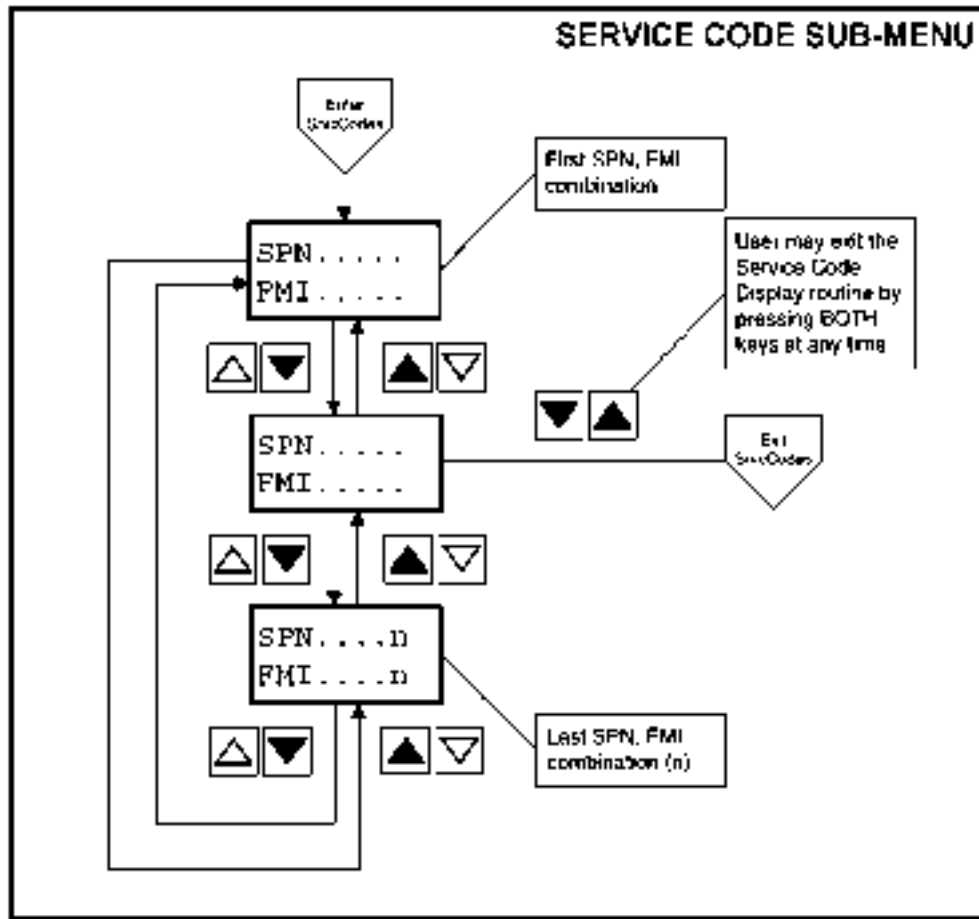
SERVICE CODE SUB-MENU

Enter SvcCodes

First SPN, FMI combination

SPN.....
FMI.....

User may exit the Service Code Display routine by pressing BOTH keys at any time

SPN.....
FMI.....

Exit SvcCodes

SPN....n
FMI....n

Last SPN, FMI combination (n)